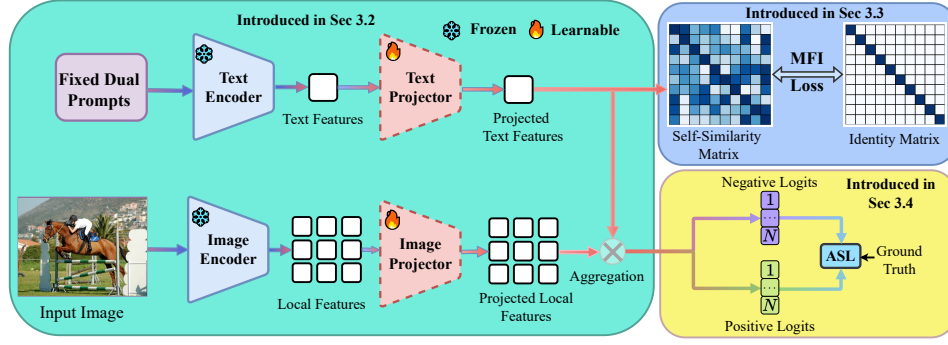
Introduced in Sec 3.2

Frozen Learnable

Fixed Dual Prompts

Text Encoder

Text Features

Text Projector

Projected Text Features

Input Image

Image Encoder

Local Features

Image Projector

Projected Local Features

Aggregation

Introduced in Sec 3.3

MFI Loss

Self-Similarity Matrix

Identity Matrix

Negative Logits

Introduced in Sec 3.4

1

$\vdots$

$N$

ASL

Ground Truth

1

$\vdots$

$N$

Positive Logits